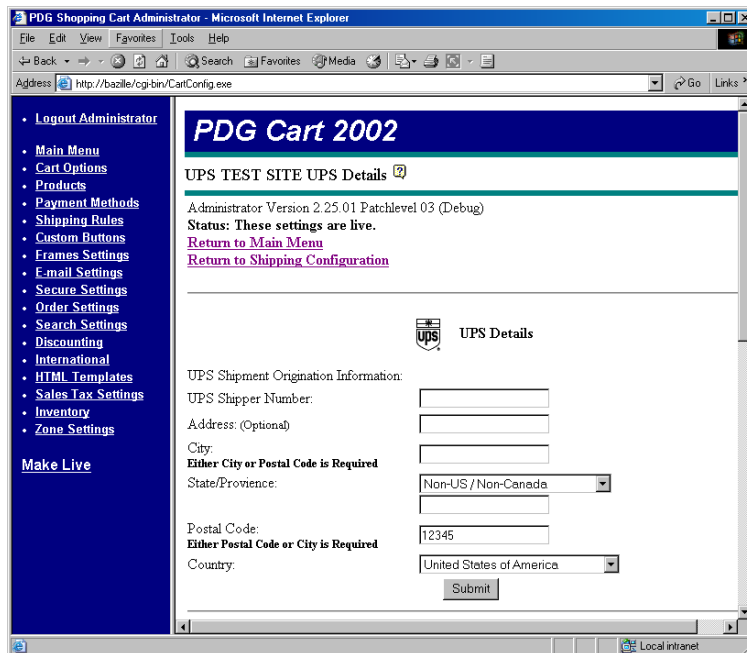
PDG Shopping Cart Administrator - Microsoft Internet Explorer

File Edit View Favorites Tools Help

Back Search Favorites Media

Address http://bazille/cgi-bin/CartConfig.exe Go Links

• Logout Administrator

• Main Menu
• Cart Options
• Products
• Payment Methods
• Shipping Rules
• Custom Buttons
• Frames Settings
• E-mail Settings
• Secure Settings
• Order Settings
• Search Settings
• Discounting
• International
• HTML Templates
• Sales Tax Settings
• Inventory
• Zone Settings

Make Live

PDG Cart 2002

UPS TEST SITE UPS Details ?

Administrator Version 2.25.01 Patchlevel 03 (Debug)
Status: These settings are live.
Return to Main Menu
Return to Shipping Configuration

ups UPS Details

UPS Shipment Origination Information:
UPS Shipper Number:
Address: (Optional)
City:
Either City or Postal Code is Required
State/Provience: Non-US / Non-Canada

Postal Code: 12345
Either Postal Code or City is Required
Country: United States of America

Submit

Local intranet